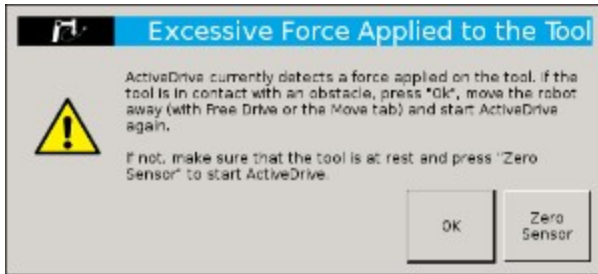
Excessive Force Applied to the Tool

ActiveDrive currently detects a force applied on the tool. If the tool is in contact with an obstacle, press "Ok", move the robot away (with Free Drive or the Move tab) and start ActiveDrive again.

If not, make sure that the tool is at rest and press "Zero Sensor" to start ActiveDrive.

OK

Zero Sensor